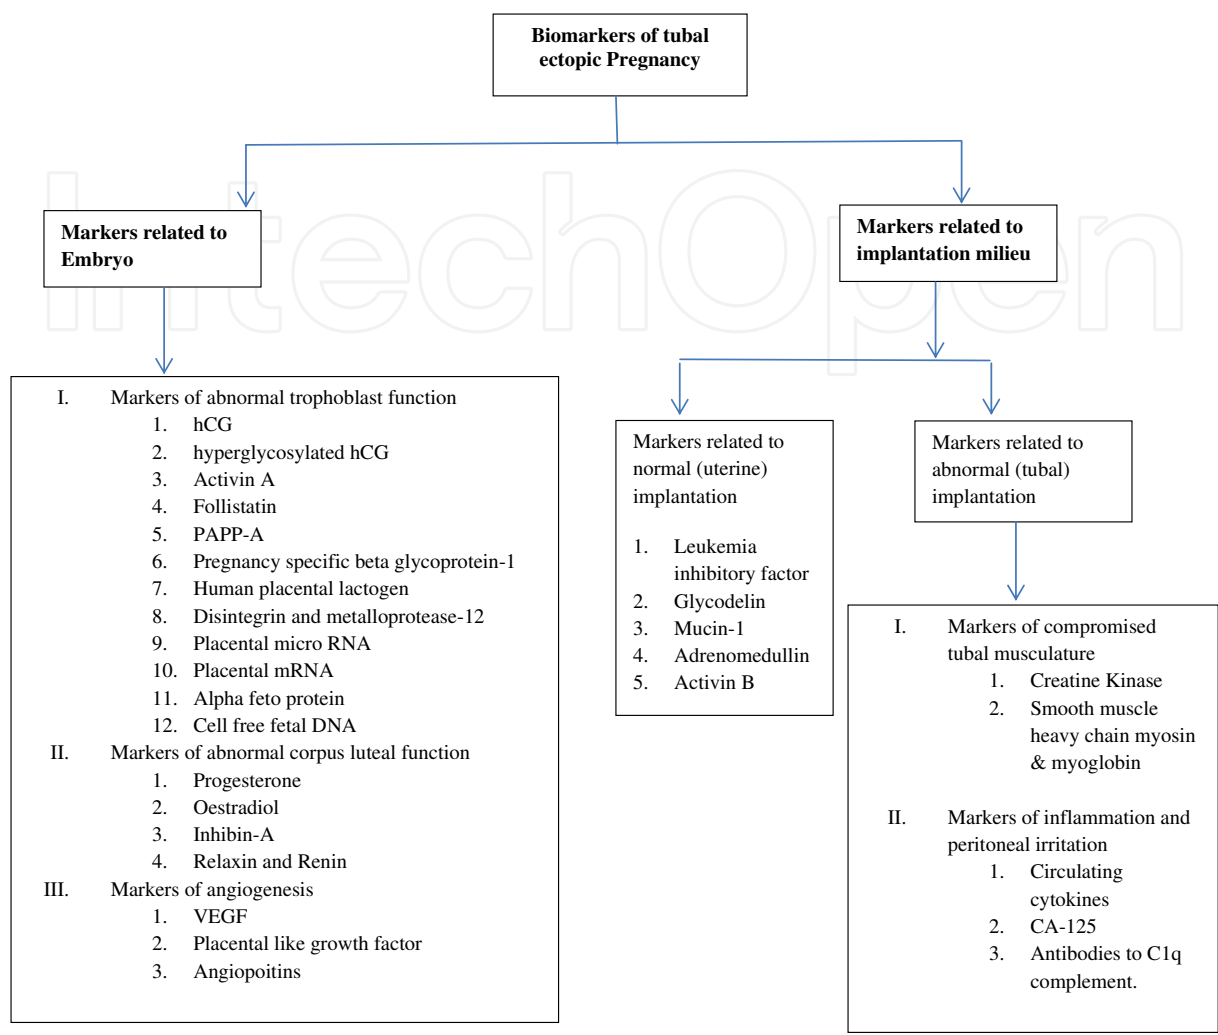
Biomarkers of tubal ectopic Pregnancy

Markers related to Embryo

I. Markers of abnormal trophoblast function
1. hCG
2. hyperglycosylated hCG
3. Activin A
4. Follistatin
5. PAPP-A
6. Pregnancy specific beta glycoprotein-1
7. Human placental lactogen
8. Disintegrin and metalloprotease-12
9. Placental micro RNA
10. Placental mRNA
11. Alpha feto protein
12. Cell free fetal DNA
II. Markers of abnormal corpus luteal function
1. Progesterone
2. Oestradiol
3. Inhibin-A
4. Relaxin and Renin
III. Markers of angiogenesis
1. VEGF
2. Placental like growth factor
3. Angiopoitins

Markers related to implantation milieu

Markers related to normal (uterine) implantation

1. Leukemia inhibitory factor
2. Glycodelin
3. Mucin-1
4. Adrenomedullin
5. Activin B

Markers related to abnormal (tubal) implantation

I. Markers of compromised tubal musculature
1. Creatine Kinase
2. Smooth muscle heavy chain myosin & myoglobin

II. Markers of inflammation and peritoneal irritation
1. Circulating cytokines
2. CA-125
3. Antibodies to C1q complement.

IntechOpen